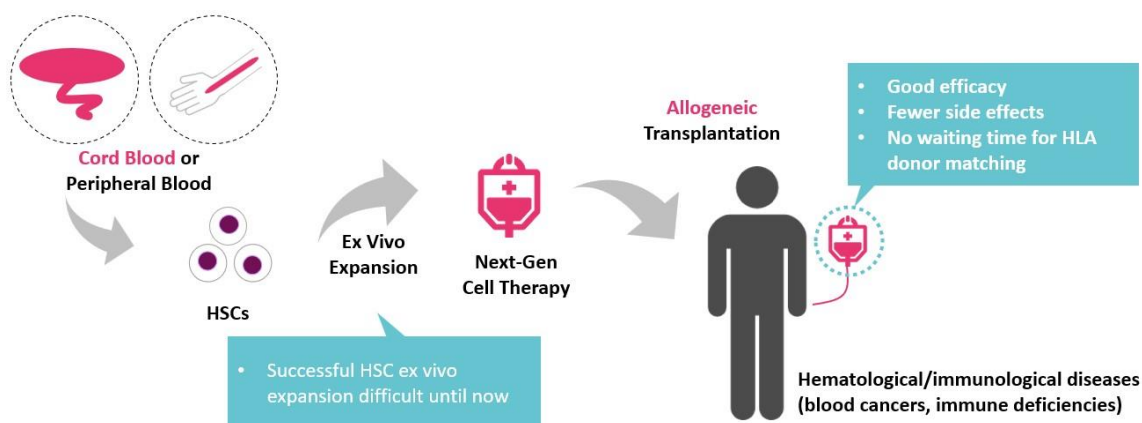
Cord Blood or Peripheral Blood

HSCs

Ex Vivo Expansion

Next-Gen Cell Therapy

Allogeneic Transplantation

• Good efficacy
• Fewer side effects
• No waiting time for HLA donor matching

• Successful HSC ex vivo expansion difficult until now

Hematological/immunological diseases (blood cancers, immune deficiencies)